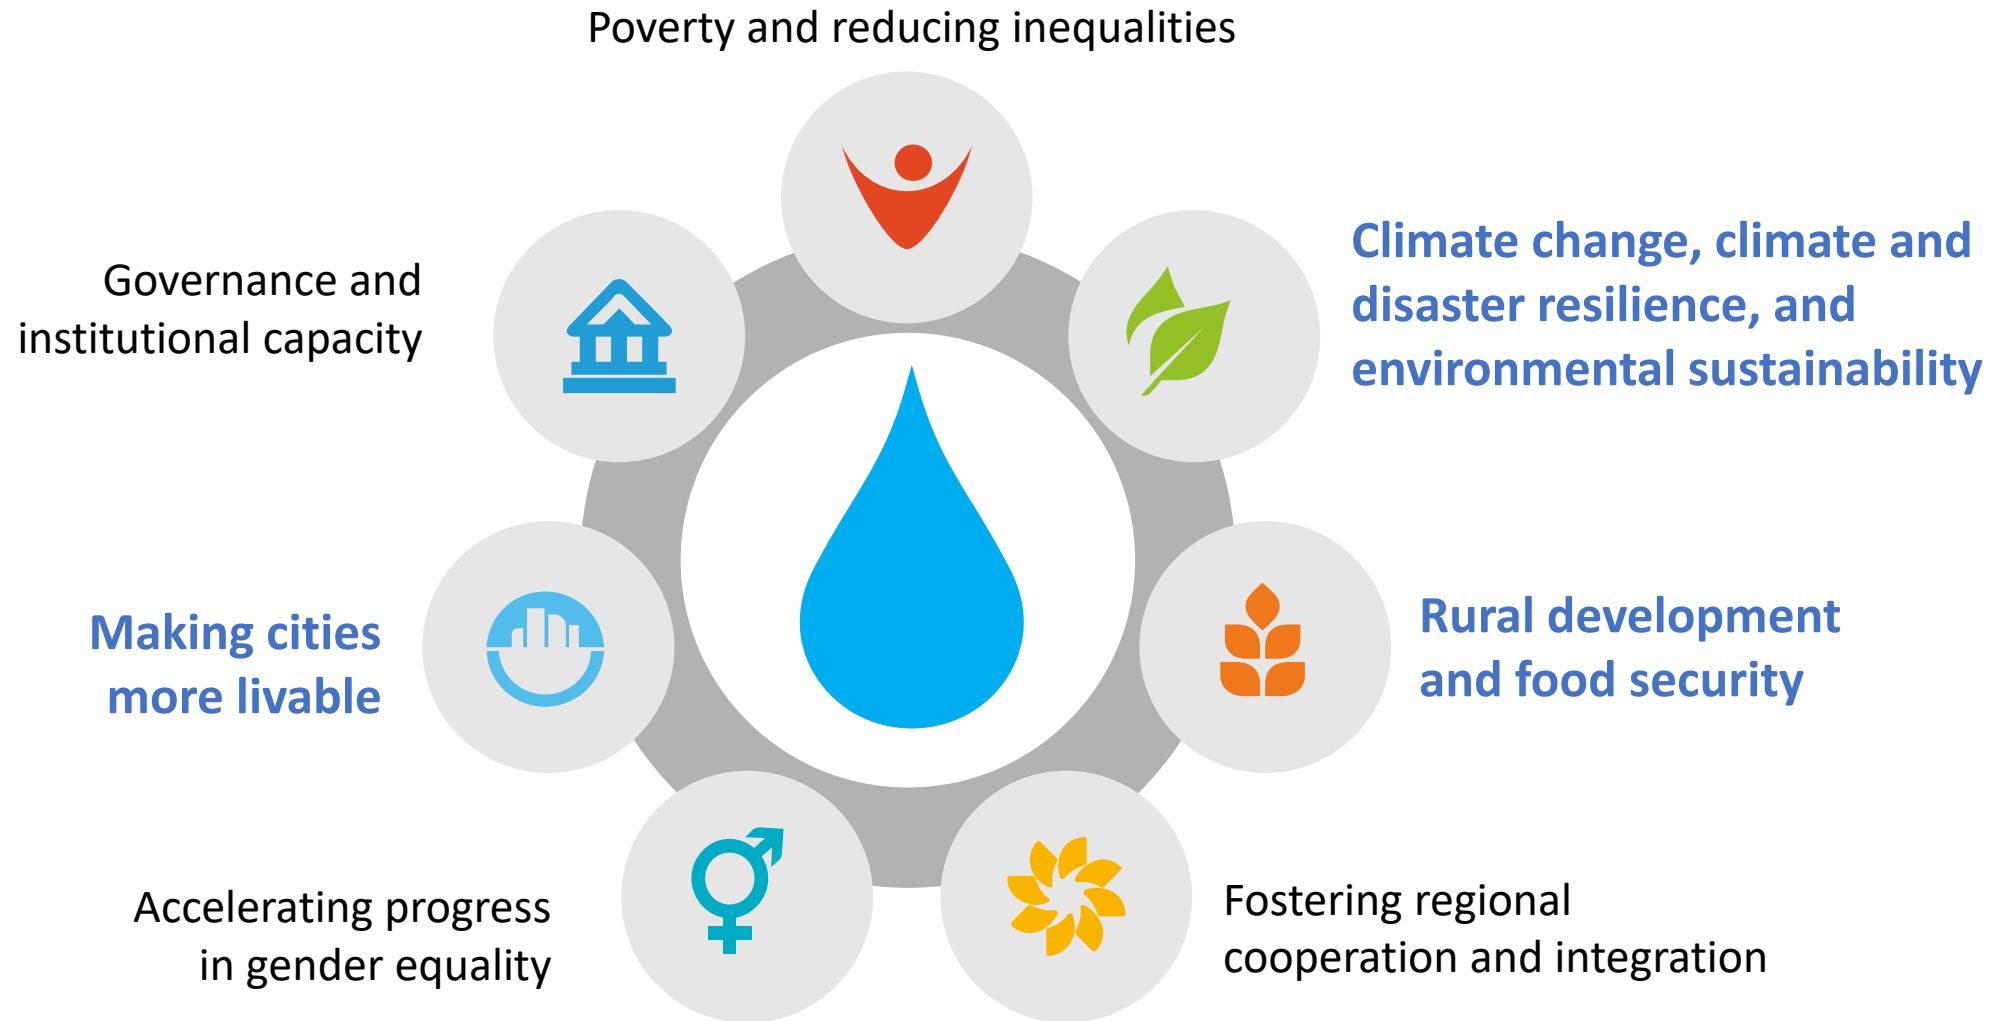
Poverty and reducing inequalities

Governance and institutional capacity

Climate change, climate and disaster resilience, and environmental sustainability

Making cities more livable

Rural development and food security

Accelerating progress in gender equality

Fostering regional cooperation and integration